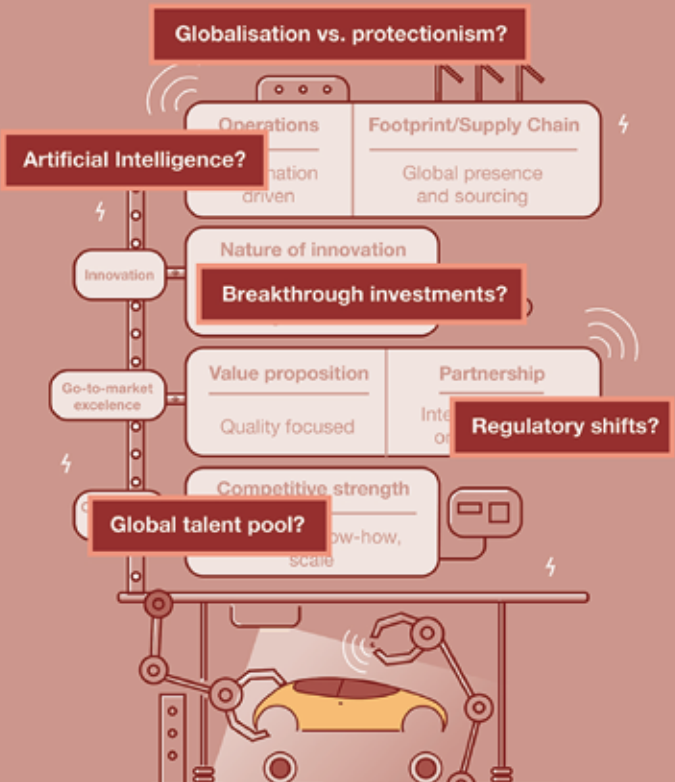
Globalisation vs. protectionism?

Operations

Footprint/Supply Chain

Artificial Intelligence?

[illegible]mation driven

Global presence and sourcing

Nature of innovation

Innovation

Breakthrough investments?

Value proposition

Partnership

Go-to-market excelence

Quality focused

Inte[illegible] o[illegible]

Regulatory shifts?

Competitive strength

Global talent pool?

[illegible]ow-how, scale